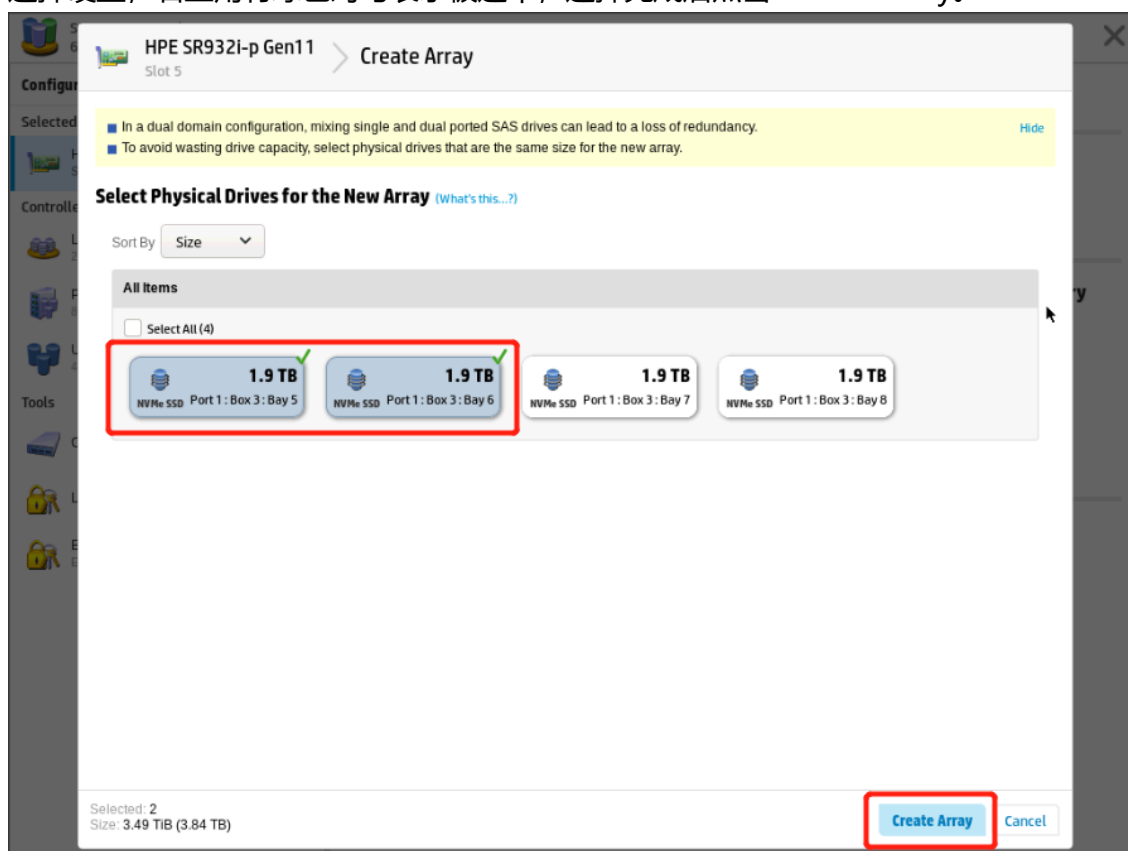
HPE SR932i-p Gen11
Slot 5

Create Array

In a dual domain configuration, mixing single and dual ported SAS drives can lead to a loss of redundancy.
To avoid wasting drive capacity, select physical drives that are the same size for the new array.

Hide

Select Physical Drives for the New Array (What's this...?)

Sort By Size

All Items

Select All (4)

1.9 TB
NVMe SSD Port 1 : Box 3 : Bay 5

1.9 TB
NVMe SSD Port 1 : Box 3 : Bay 6

1.9 TB
NVMe SSD Port 1 : Box 3 : Bay 7

1.9 TB
NVMe SSD Port 1 : Box 3 : Bay 8

Selected: 2
Size: 3.49 TiB (3.84 TB)

Create Array
Cancel

Configur
Selected
Controlle
Tools
ry